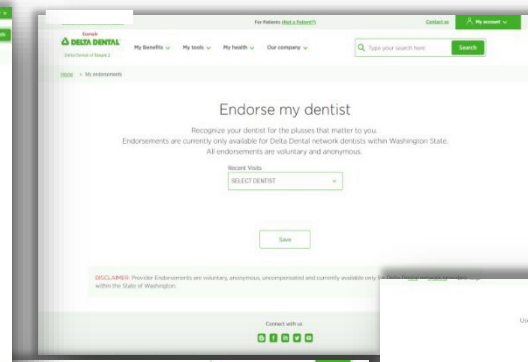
For Patients (Not a Patient?)
Contact us
My account

Example
DELTA DENTAL
Delta Dental of Example

My Benefits
My tools
My health
Our company

Type your search here
Search

Home > My endorsements

Endorse my dentist

Recognize your dentist for the plusses that matter to you.
Endorsements are currently only available for Delta Dental network dentists within Washington State.
All endorsements are voluntary and anonymous.

Recent Visits
SELECT DENTIST

Save

DISCLAIMER: Provider Endorsements are voluntary, anonymous, uncompensated and currently available only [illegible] within the State of Washington.

Connect with us

Us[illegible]